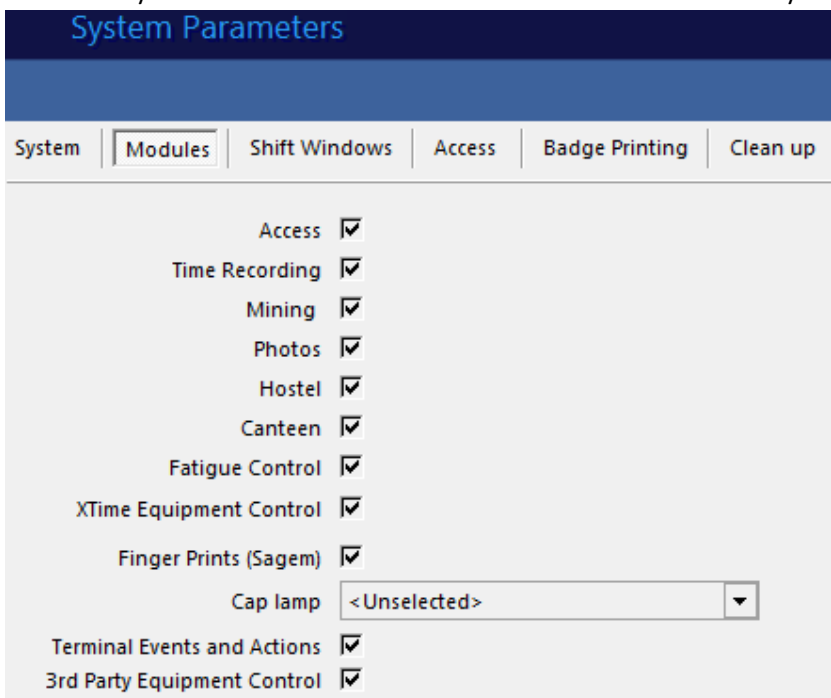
System Parameters

System | Modules | Shift Windows | Access | Badge Printing | Clean up

Access
Time Recording
Mining
Photos
Hostel
Canteen
Fatigue Control
XTime Equipment Control
Finger Prints (Sagem)
Cap lamp <Unselected>
Terminal Events and Actions
3rd Party Equipment Control